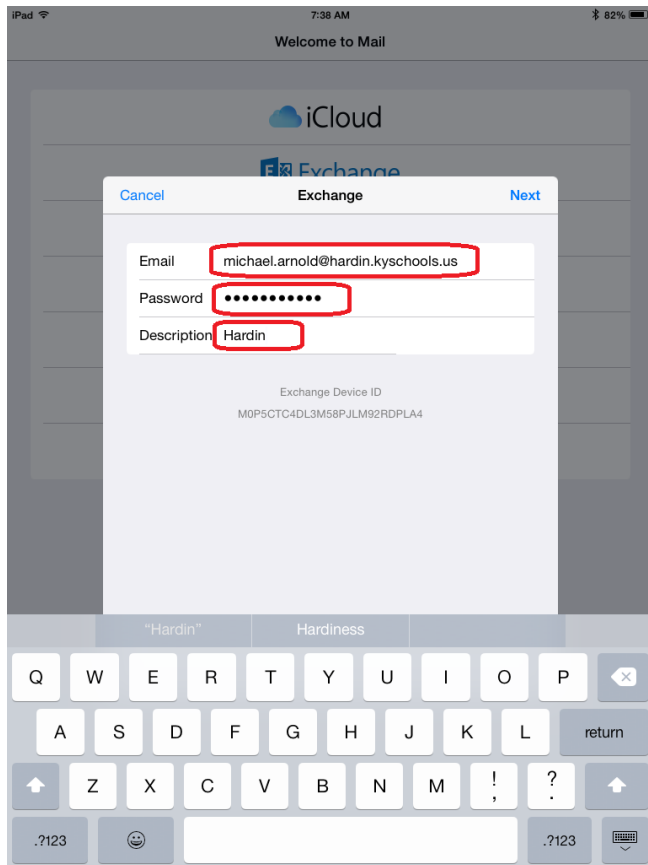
iPad 7:38 AM 82%

Welcome to Mail

iCloud

Exchange

Cancel Exchange Next

Email michael.arnold@hardin.kyschools.us

Password ●●●●●●●●●●●

Description Hardin

Exchange Device ID
M0P5CTC4DL3M58PJLM92RDPLA4

"Hardin" Hardiness

Q W E R T Y U I O P

A S D F G H J K L return

Z X C V B N M ! , ? .

.?123 .?123